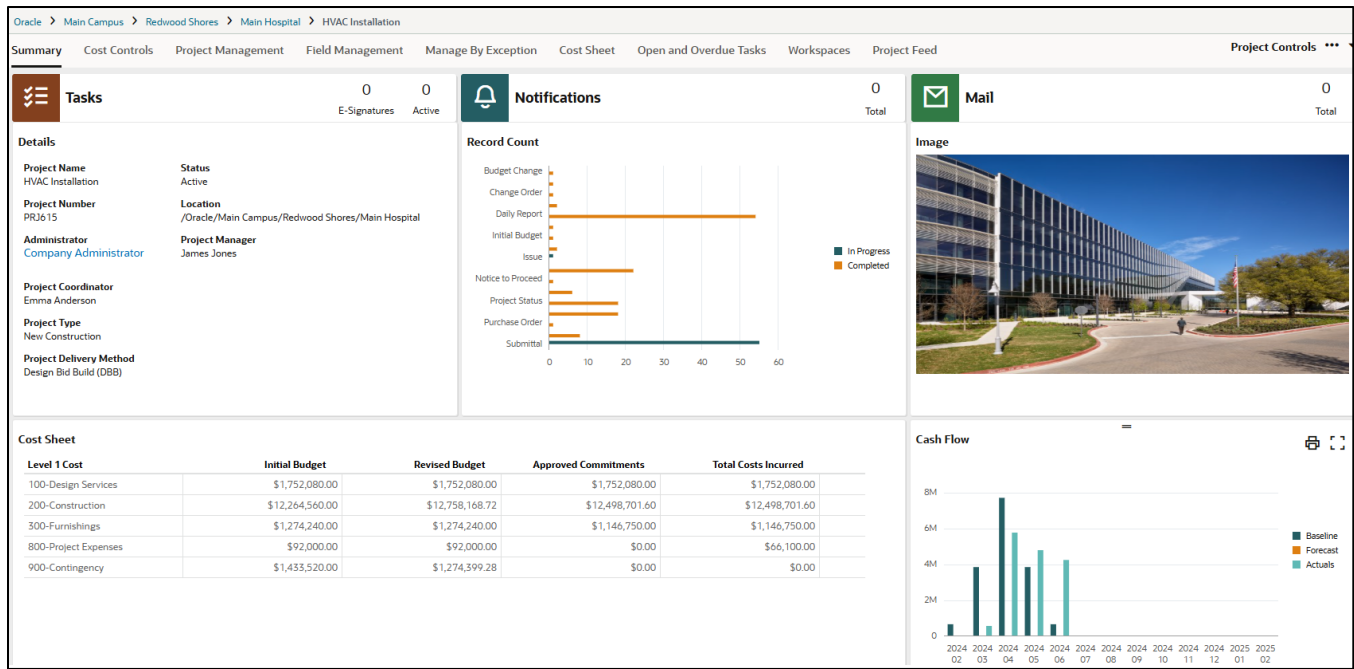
Oracle > Main Campus > Redwood Shores > Main Hospital > HVAC Installation

Summary Cost Controls Project Management Field Management Manage By Exception Cost Sheet Open and Overdue Tasks Workspaces Project Feed Project Controls •••

Tasks
0 E-Signatures
0 Active

Notifications
0 Total

Mail
0 Total

Details

Project Name
HVAC Installation

Status
Active

Project Number
PRJ615

Location
/Oracle/Main Campus/Redwood Shores/Main Hospital

Administrator
Company Administrator

Project Manager
James Jones

Project Coordinator
Emma Anderson

Project Type
New Construction

Project Delivery Method
Design Bid Build (DBB)

Record Count

Budget Change
Change Order
Daily Report
Initial Budget
Issue
Notice to Proceed
Project Status
Purchase Order
Submittal

0 10 20 30 40 50 60

In Progress
Completed

Image

Cost Sheet

| Level 1 Cost | Initial Budget | Revised Budget | Approved Commitments | Total Costs Incurred |
|---|---|---|---|---|
| 100-Design Services | $1,752,080.00 | $1,752,080.00 | $1,752,080.00 | $1,752,080.00 |
| 200-Construction | $12,264,560.00 | $12,758,168.72 | $12,498,701.60 | $12,498,701.60 |
| 300-Furnishings | $1,274,240.00 | $1,274,240.00 | $1,146,750.00 | $1,146,750.00 |
| 800-Project Expenses | $92,000.00 | $92,000.00 | $0.00 | $66,100.00 |
| 900-Contingency | $1,433,520.00 | $1,274,399.28 | $0.00 | $0.00 |

Cash Flow

8M
6M
4M
2M
0

2024 02, 2024 03, 2024 04, 2024 05, 2024 06, 2024 07, 2024 08, 2024 09, 2024 10, 2024 11, 2024 12, 2025 01, 2025 02

Baseline
Forecast
Actuals